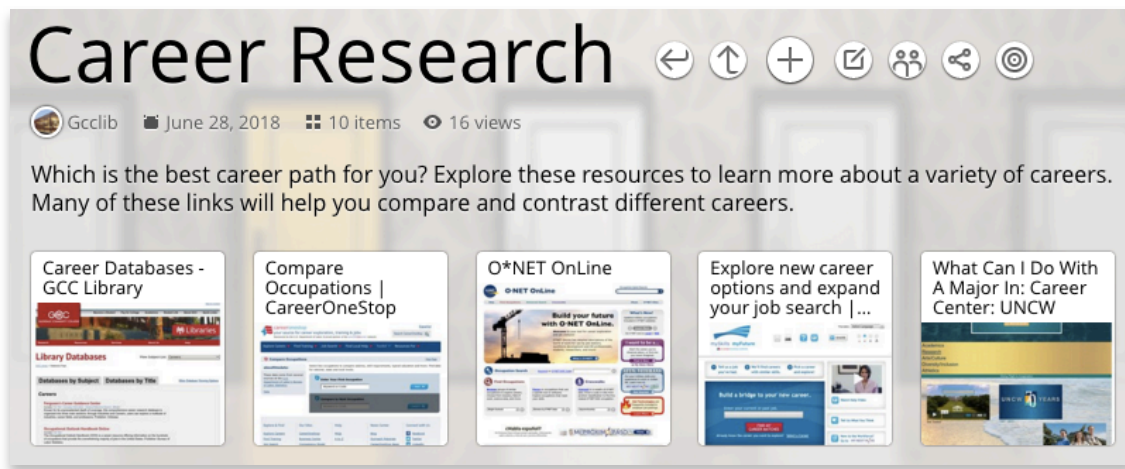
Career Research

Gcclib June 28, 2018 10 items 16 views

Which is the best career path for you? Explore these resources to learn more about a variety of careers. Many of these links will help you compare and contrast different careers.

Career Databases - GCC Library

Library Databases

Databases by Subject Databases by Title

Compare Occupations | CareerOneStop

O*NET OnLine

Build your future with O*NET OnLine.

Explore new career options and expand your job search |...

What Can I Do With A Major In: Career Center: UNCW